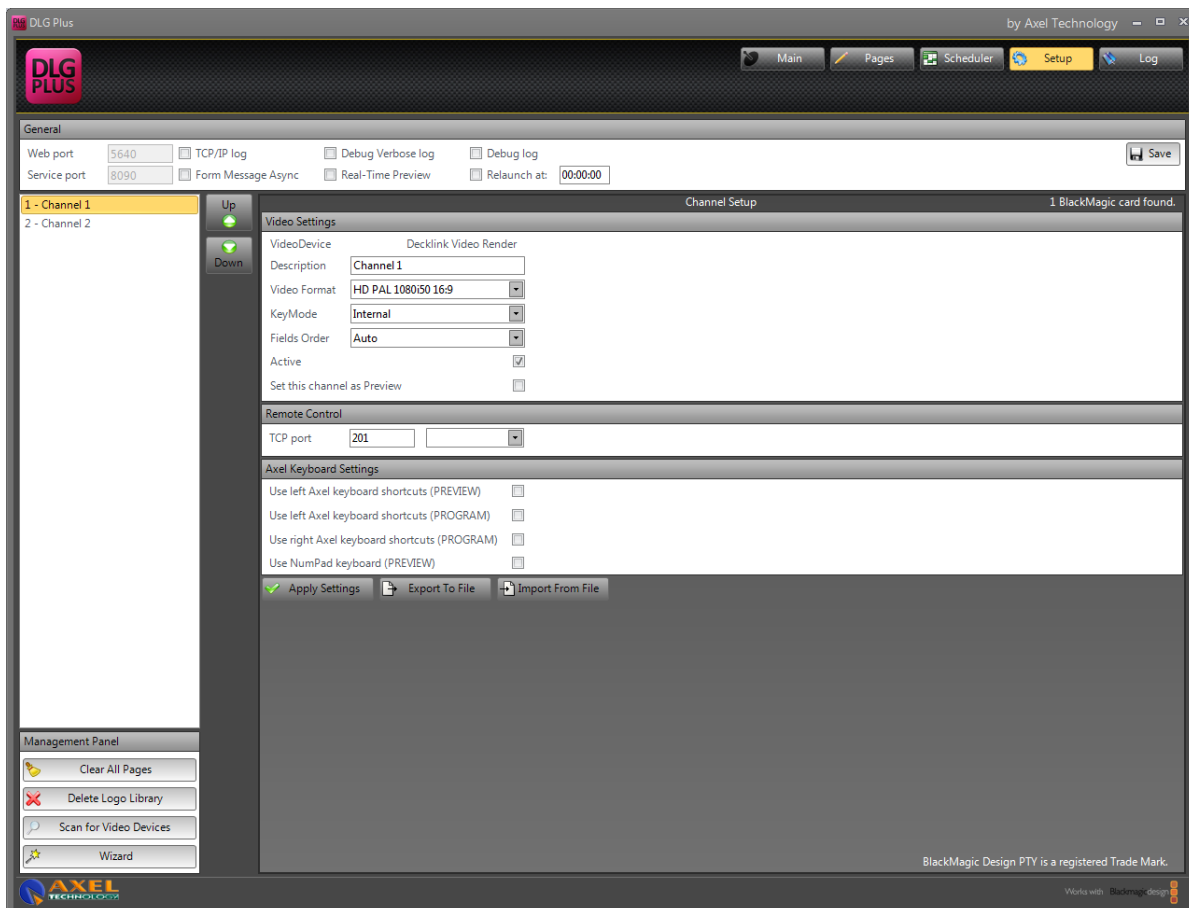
DLG Plus
by Axel Technology

DLG PLUS

Main Pages Scheduler Setup Log

General
Web port 5640 TCP/IP log Debug Verbose log Debug log Save
Service port 8090 Form Message Async Real-Time Preview Relaunch at: 00:00:00

1 - Channel 1
2 - Channel 2

Up
Down

Channel Setup 1 BlackMagic card found.

Video Settings
VideoDevice Decklink Video Render
Description Channel 1
Video Format HD PAL 1080i50 16:9
KeyMode Internal
Fields Order Auto
Active
Set this channel as Preview

Remote Control
TCP port 201

Axel Keyboard Settings
Use left Axel keyboard shortcuts (PREVIEW)
Use left Axel keyboard shortcuts (PROGRAM)
Use right Axel keyboard shortcuts (PROGRAM)
Use NumPad keyboard (PREVIEW)

Apply Settings Export To File Import From File

Management Panel
Clear All Pages
Delete Logo Library
Scan for Video Devices
Wizard

BlackMagic Design PTY is a registered Trade Mark.

AXEL TECHNOLOGY

Works with Blackmagic design